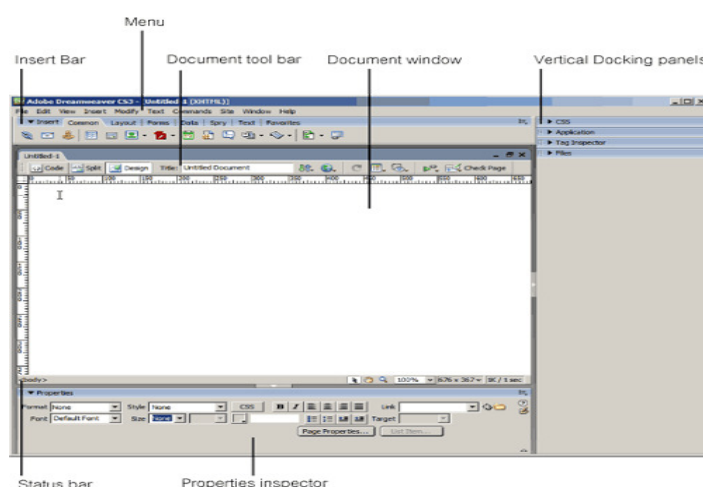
Menu

Insert Bar

Document tool bar

Document window

Vertical Docking panels

Adobe Dreamweaver CS3 - [Untitled-1 (XHTML)]

File Edit View Insert Modify Text Commands Site Window Help

▼ Insert Common Layout Forms Data Spry Text Favorites

▶ CSS
▶ Application
▶ Tag Inspector
▶ Files

Untitled-1

Code Split Design Title: Untitled Document

Check Page

<body>

100%

676 x 367

5K / 1 sec

▼ Properties

Format None

Style None

CSS

B I

Link

Font Default Font

Size None

Target

Page Properties...

List Item...

Status bar

Properties inspector